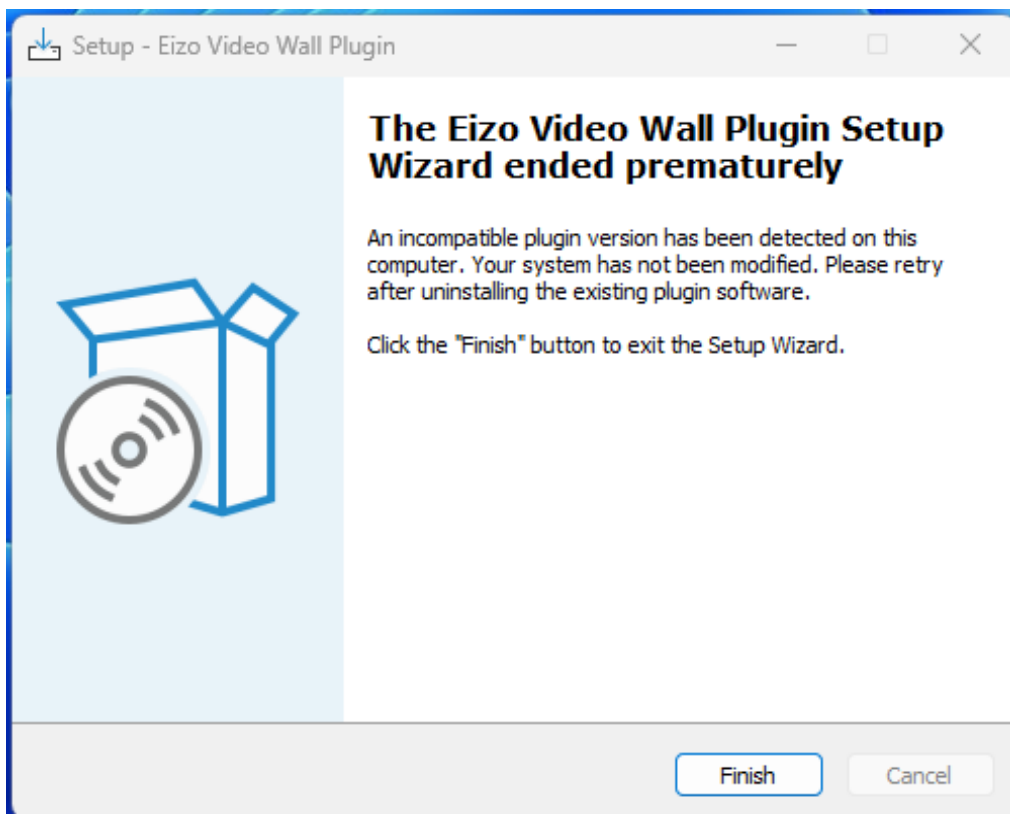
Setup - Eizo Video Wall Plugin

The Eizo Video Wall Plugin Setup Wizard ended prematurely

An incompatible plugin version has been detected on this computer. Your system has not been modified. Please retry after uninstalling the existing plugin software.

Click the "Finish" button to exit the Setup Wizard.

Finish

Cancel